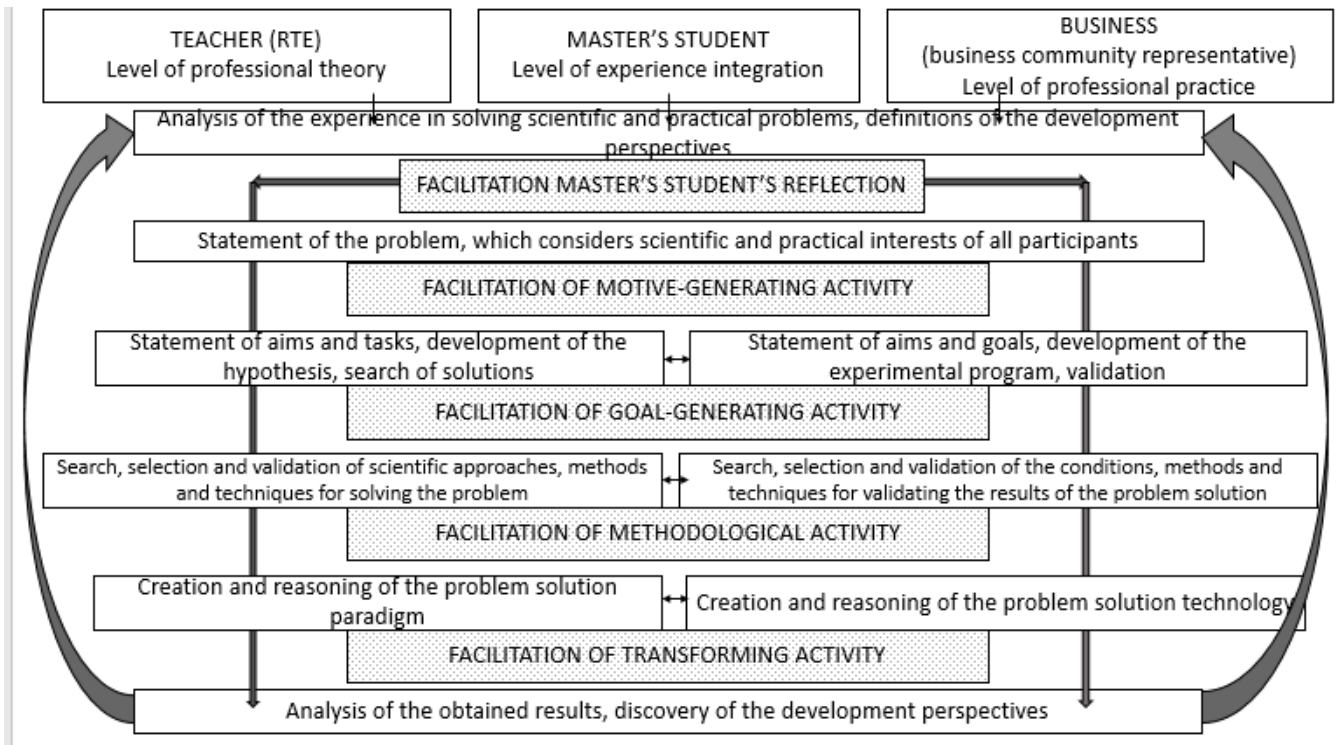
TEACHER (RTE)
Level of professional theory

MASTER'S STUDENT
Level of experience integration

BUSINESS
(business community representative)
Level of professional practice

Analysis of the experience in solving scientific and practical problems, definitions of the development perspectives

FACILITATION MASTER'S STUDENT'S REFLECTION

Statement of the problem, which considers scientific and practical interests of all participants

FACILITATION OF MOTIVE-GENERATING ACTIVITY

Statement of aims and tasks, development of the hypothesis, search of solutions

Statement of aims and goals, development of the experimental program, validation

FACILITATION OF GOAL-GENERATING ACTIVITY

Search, selection and validation of scientific approaches, methods and techniques for solving the problem

Search, selection and validation of the conditions, methods and techniques for validating the results of the problem solution

FACILITATION OF METHODOLOGICAL ACTIVITY

Creation and reasoning of the problem solution paradigm

Creation and reasoning of the problem solution technology

FACILITATION OF TRANSFORMING ACTIVITY

Analysis of the obtained results, discovery of the development perspectives